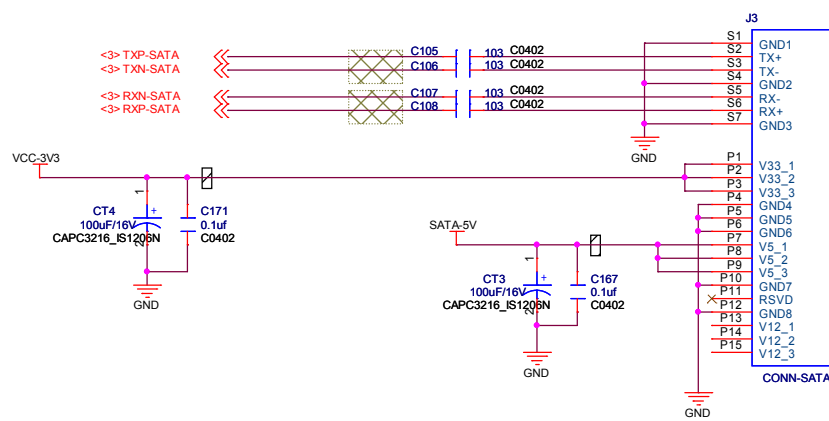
<3> TXP-SATA
<3> TXN-SATA
<3> RXN-SATA
<3> RXP-SATA

C105 103 C0402
C106 103 C0402
C107 103 C0402
C108 103 C0402

J3
S1 GND1
S2 TX+
S3 TX-
S4 GND2
S5 RX-
S6 RX+
S7 GND3
P1 V33_1
P2 V33_2
P3 V33_3
P4 GND4
P5 GND5
P6 GND6
P7 V5_1
P8 V5_2
P9 V5_3
P10 GND7
P11 RSVD
P12 GND8
P13 V12_1
P14 V12_2
P15 V12_3
CONN-SATA

GND

VCC-3V3
1
CT4
100uF/16V
CAPC3216_IS1206N
2
C171
0.1uf
C0402
GND

SATA-5V
1
CT3
100uF/16V
CAPC3216_IS1206N
2
C167
0.1uf
C0402
GND

GND